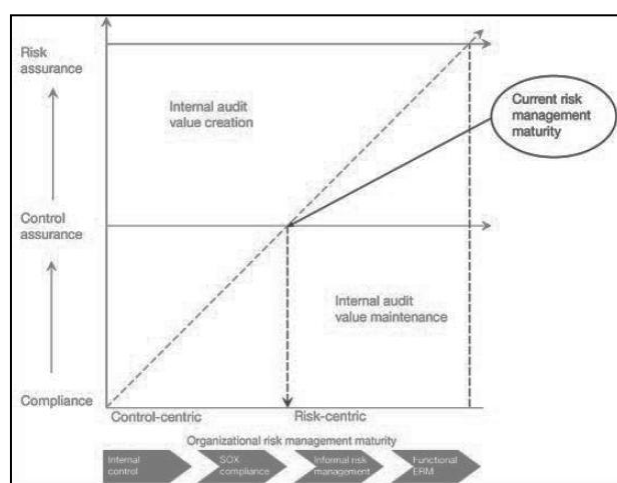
Risk assurance

Internal audit value creation

Current risk management maturity

Control assurance

Internal audit value maintenance

Compliance

Control-centric

Risk-centric

Organizational risk management maturity

Internal control

SOX compliance

Informal risk management

Functional ERM